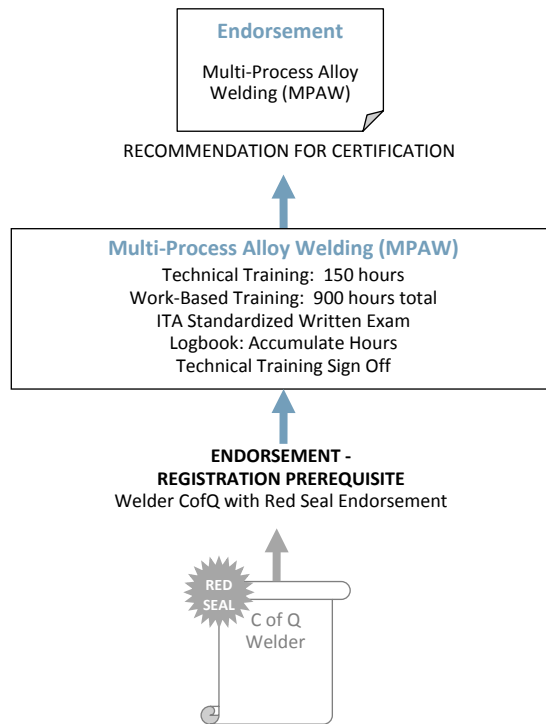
Endorsement

Multi-Process Alloy Welding (MPAW)

RECOMMENDATION FOR CERTIFICATION

Multi-Process Alloy Welding (MPAW)

Technical Training: 150 hours
Work-Based Training: 900 hours total
ITA Standardized Written Exam
Logbook: Accumulate Hours
Technical Training Sign Off

ENDORSEMENT -
REGISTRATION PREREQUISITE
Welder CofQ with Red Seal Endorsement

RED SEAL

C of Q
Welder